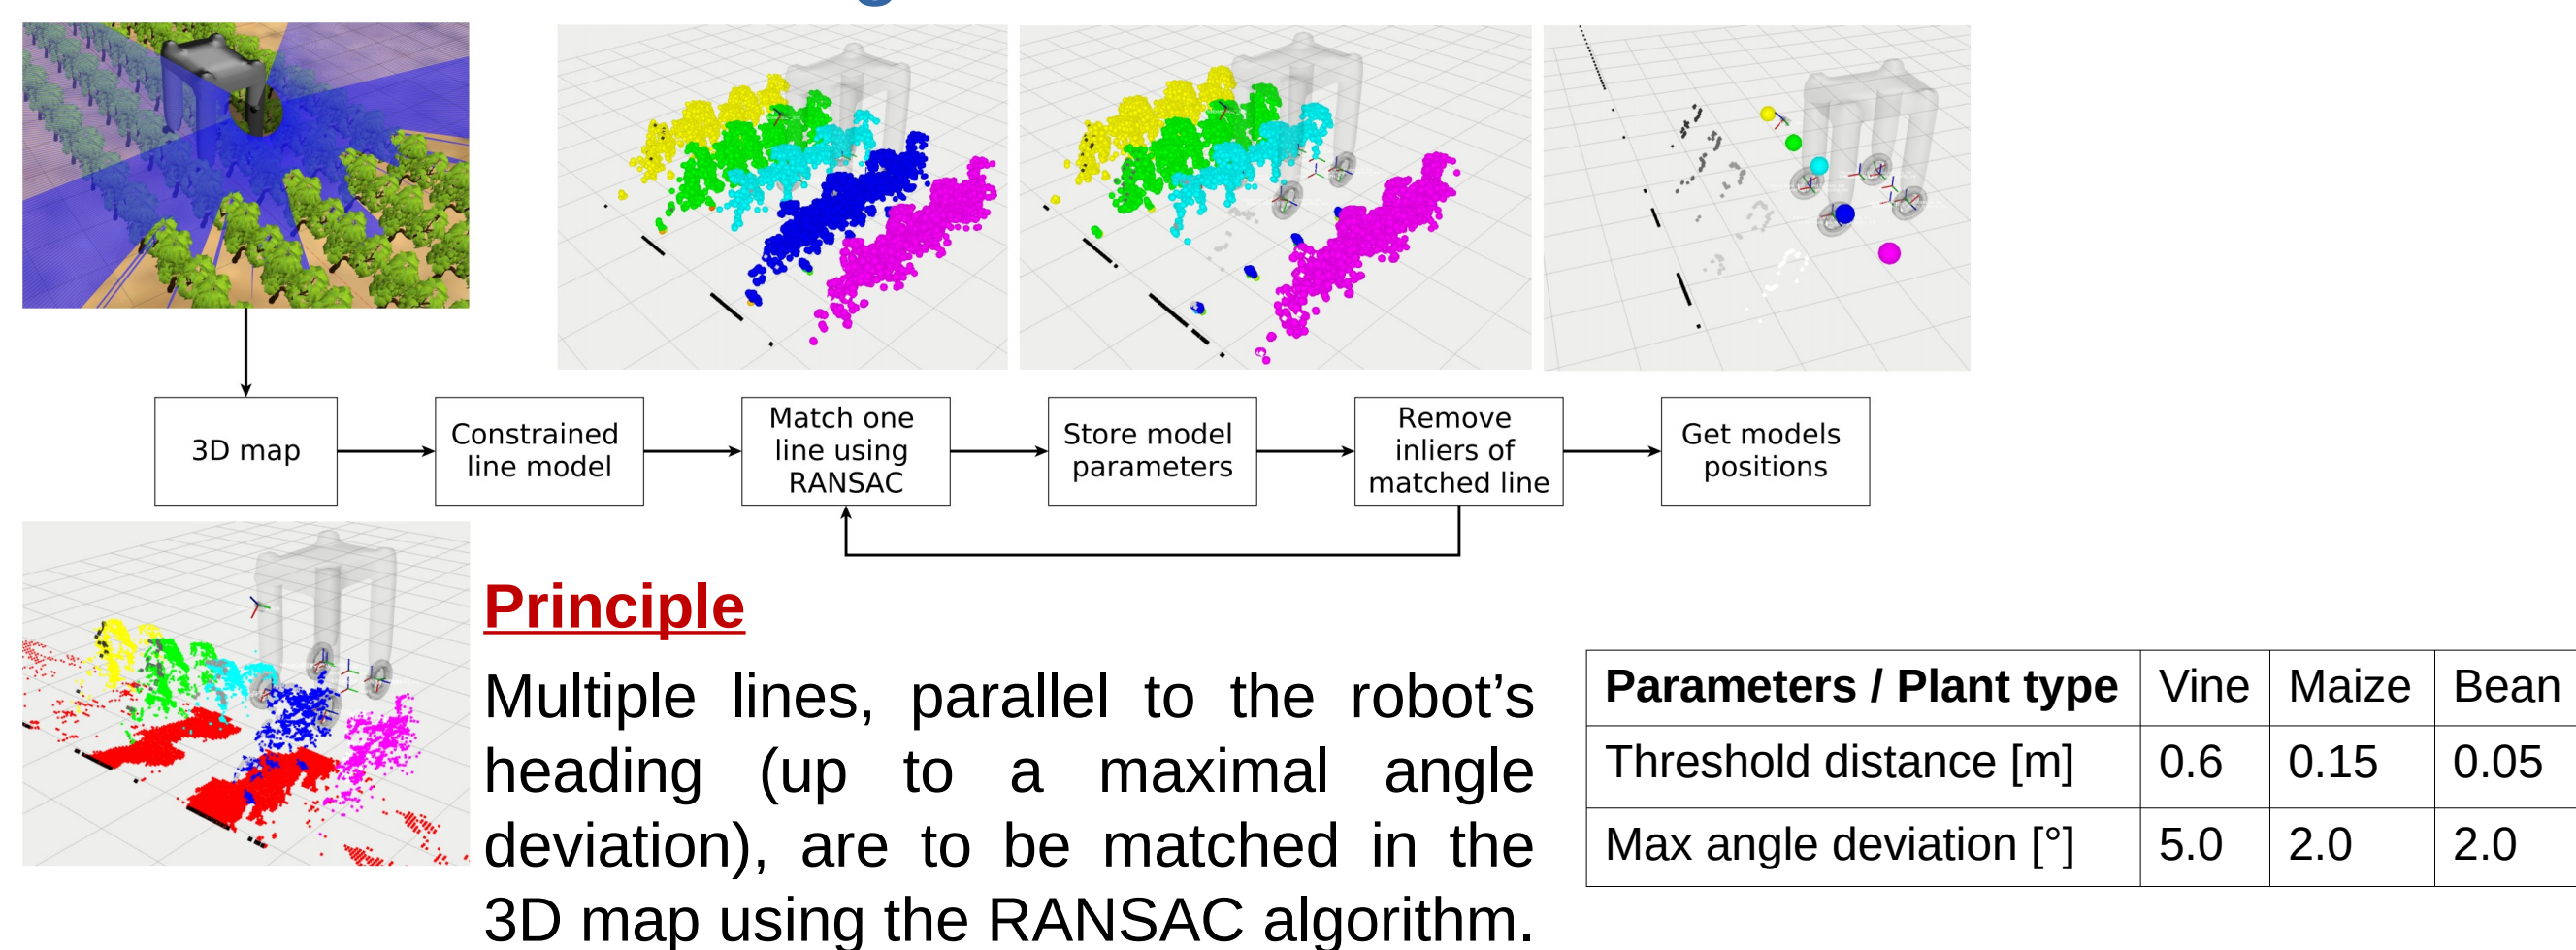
3D map

Constrained line model

Match one line using RANSAC

Store model parameters

Remove inliers of matched line

Get models positions

Principle

Multiple lines, parallel to the robot's heading (up to a maximal angle deviation), are to be matched in the 3D map using the RANSAC algorithm.

| Parameters / Plant type | Vine | Maize | Bean |
|---|---|---|---|
| Threshold distance [m] | 0.6 | 0.15 | 0.05 |
| Max angle deviation [°] | 5.0 | 2.0 | 2.0 |